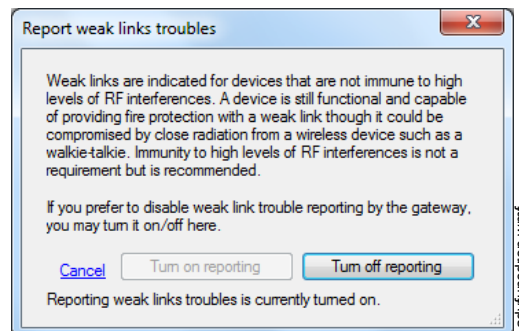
Report weak links troubles

Weak links are indicated for devices that are not immune to high levels of RF interferences. A device is still functional and capable of providing fire protection with a weak link though it could be compromised by close radiation from a wireless device such as a walkie-talkie. Immunity to high levels of RF interferences is not a requirement but is recommended.

If you prefer to disable weak link trouble reporting by the gateway, you may turn it on/off here.

Cancel

Turn on reporting

Turn off reporting

Reporting weak links troubles is currently turned on.

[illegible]